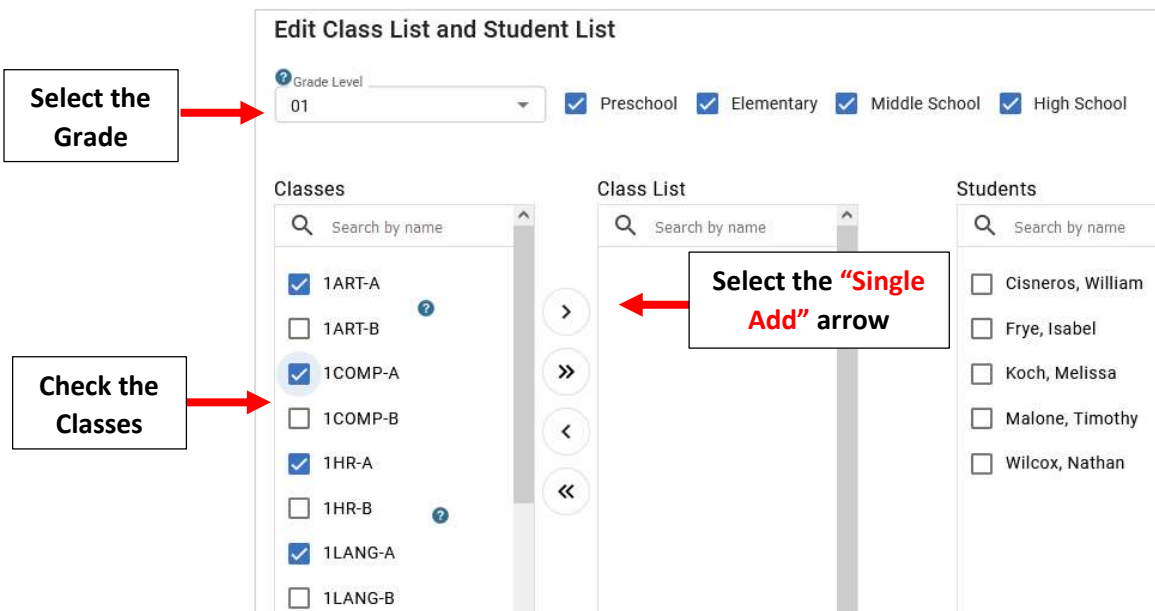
Edit Class List and Student List

Select the Grade

Grade Level
01

Preschool
Elementary
Middle School
High School

Classes
Search by name
1ART-A
1ART-B
1COMP-A
1COMP-B
1HR-A
1HR-B
1LANG-A
1LANG-B

Check the Classes

Class List
Search by name

Select the "Single Add" arrow

Students
Search by name
Cisneros, William
Frye, Isabel
Koch, Melissa
Malone, Timothy
Wilcox, Nathan